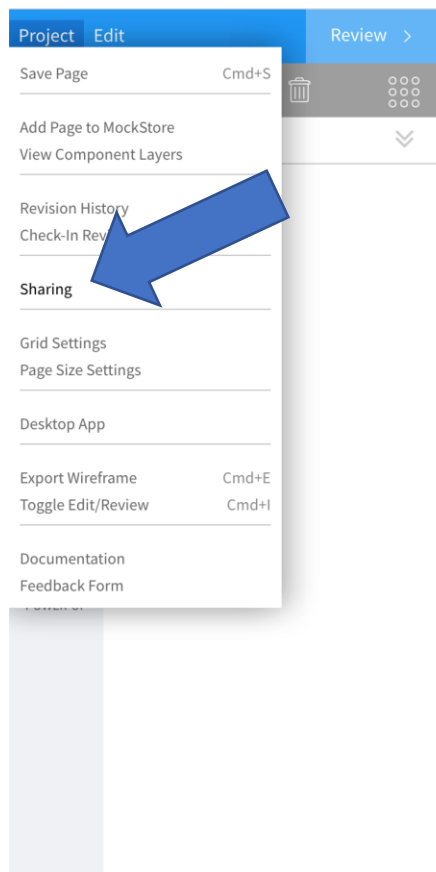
Project Edit

Review >

Save Page Cmd+S

Add Page to MockStore
View Component Layers

Revision History
Check-In Rev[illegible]

Sharing

Grid Settings
Page Size Settings

Desktop App

Export Wireframe Cmd+E
Toggle Edit/Review Cmd+I

Documentation
Feedback Form